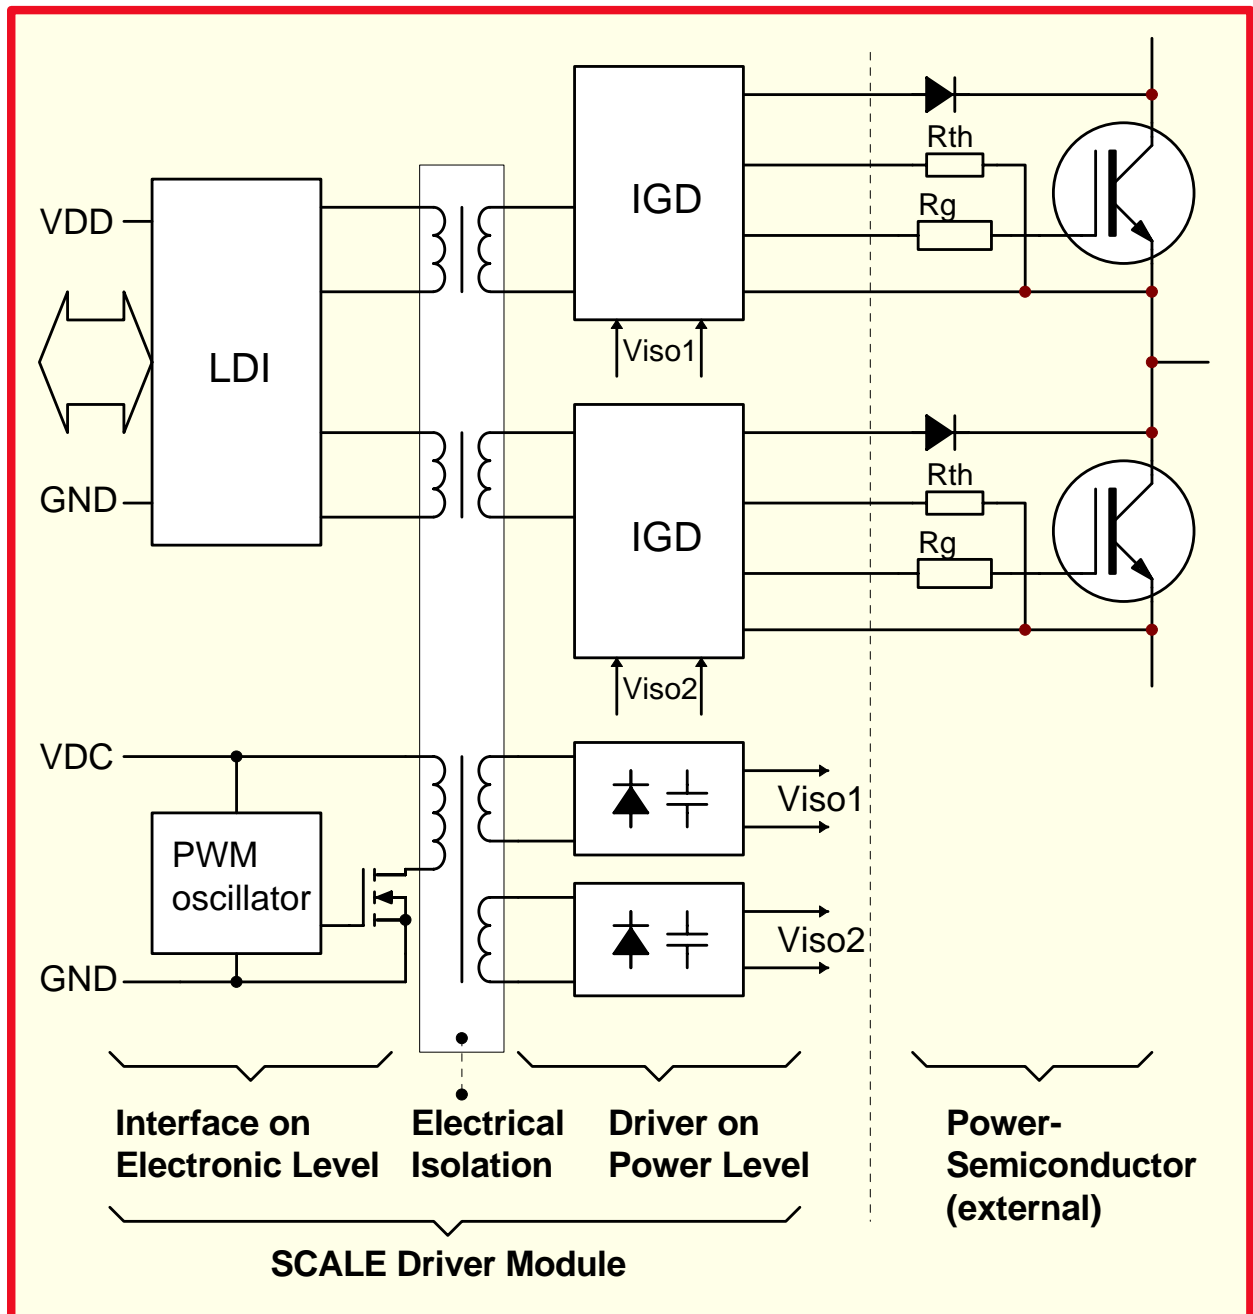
VDD

LDI

GND

IGD

Viso1

IGD

Viso2

Rth

Rg

Rth

Rg

VDC

PWM oscillator

GND

Viso1

Viso2

Interface on Electronic Level

Electrical Isolation

Driver on Power Level

Power-Semiconductor (external)

SCALE Driver Module